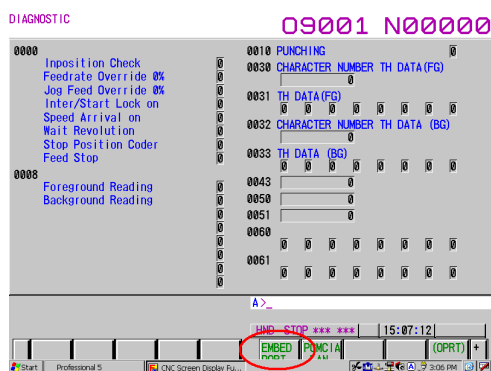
DIAGNOSTIC

O9001 N00000

0000
Inposition Check 0
Feedrate Override 0% 0
Jog Feed Override 0% 0
Inter/Start Lock on 0
Speed Arrival on 0
Wait Revolution 0
Stop Position Coder 0
Feed Stop 0
0008
Foreground Reading 0
Background Reading 0
0
0
0
0
0
0
0
0

0010 PUNCHING 0
0030 CHARACTER NUMBER TH DATA(FG)
0
0031 TH DATA(FG)
0 0 0 0 0 0 0 0
0032 CHARACTER NUMBER TH DATA (BG)
0
0033 TH DATA (BG)
0 0 0 0 0 0 0 0
0043 0
0050 0
0051 0
0060
0 0 0 0 0 0 0 0
0061
0 0 0 0 0 0 0 0

A>_

HND STOP *** *** | 15:07:12

EMBED PORT | PCMCIA CARD | (OPRT) | +

Start | Professional 5 | CNC Screen Display Fu... | 3:06 PM